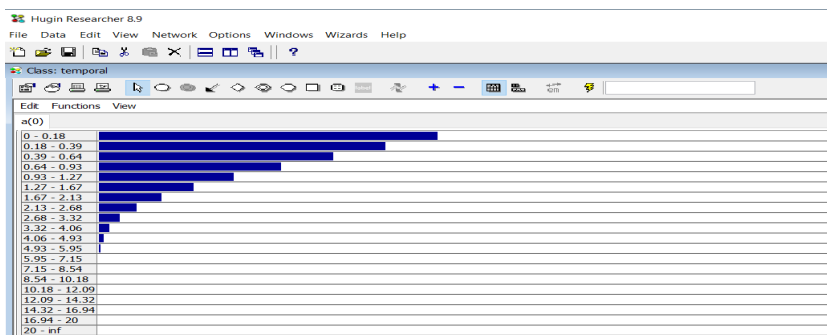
Hugin Researcher 8.9

File Data Edit View Network Options Windows Wizards Help

Class: temporal

Edit Functions View

a(0)

0 - 0.18
0.18 - 0.39
0.39 - 0.64
0.64 - 0.93
0.93 - 1.27
1.27 - 1.67
1.67 - 2.13
2.13 - 2.68
2.68 - 3.32
3.32 - 4.06
4.06 - 4.93
4.93 - 5.95
5.95 - 7.15
7.15 - 8.54
8.54 - 10.18
10.18 - 12.09
12.09 - 14.32
14.32 - 16.94
16.94 - 20
20 - inf